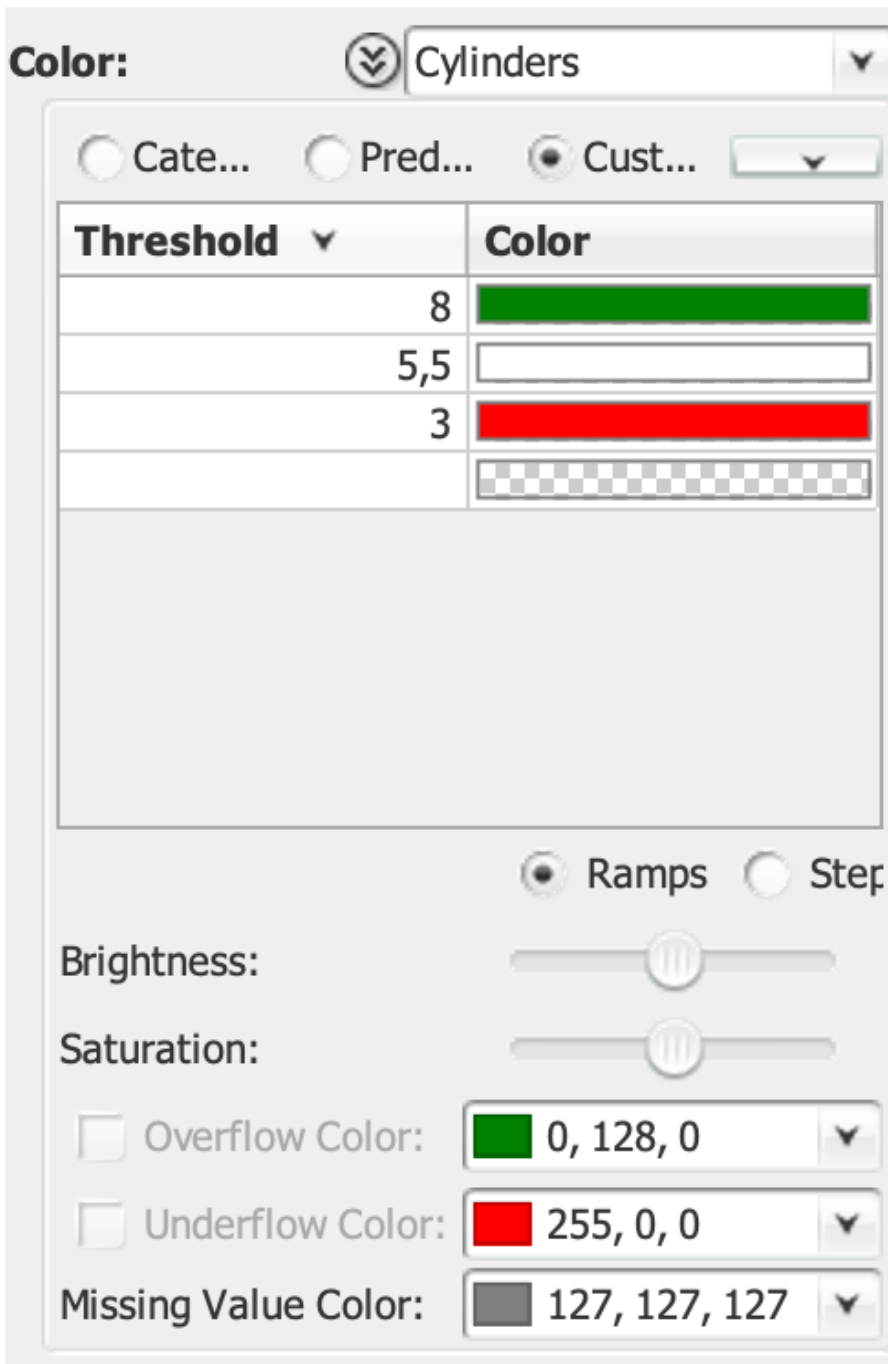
Color: Cylinders

Cate... Pred... Cust...

| Threshold | Color |
|---|---|
| 8 | |
| 5,5 | |
| 3 | |
| | |

Ramps Step

Brightness:

Saturation:

Overflow Color: 0, 128, 0

Underflow Color: 255, 0, 0

Missing Value Color: 127, 127, 127